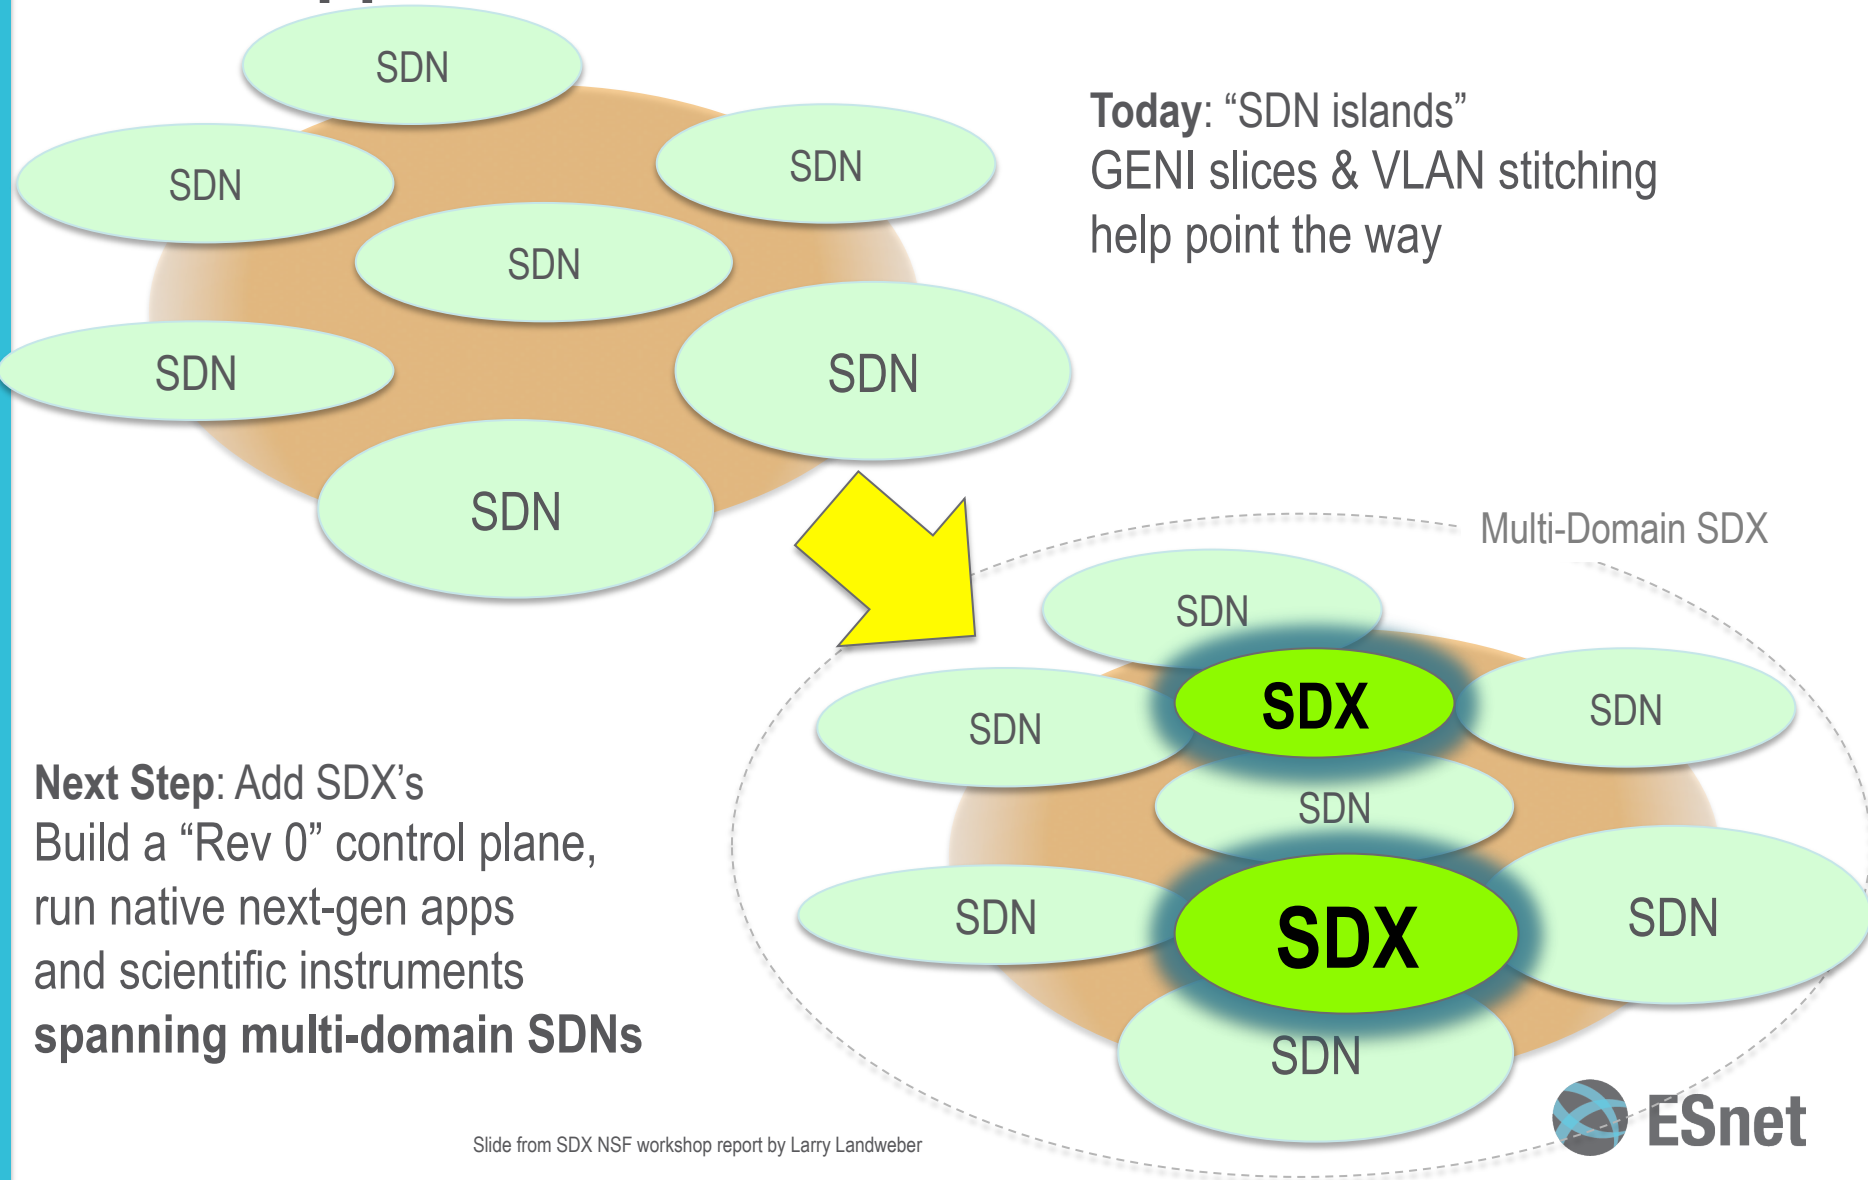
SDN
SDN
SDN
SDN
SDN
SDN
SDN

Today: “SDN islands”
GENI slices & VLAN stitching help point the way

Multi-Domain SDX

SDN
SDX
SDN
SDN
SDN
SDN
SDX
SDN
SDN

Next Step: Add SDX’s
Build a “Rev 0” control plane, run native next-gen apps and scientific instruments **spanning multi-domain SDNs**

Slide from SDX NSF workshop report by Larry Landweber

ESnet